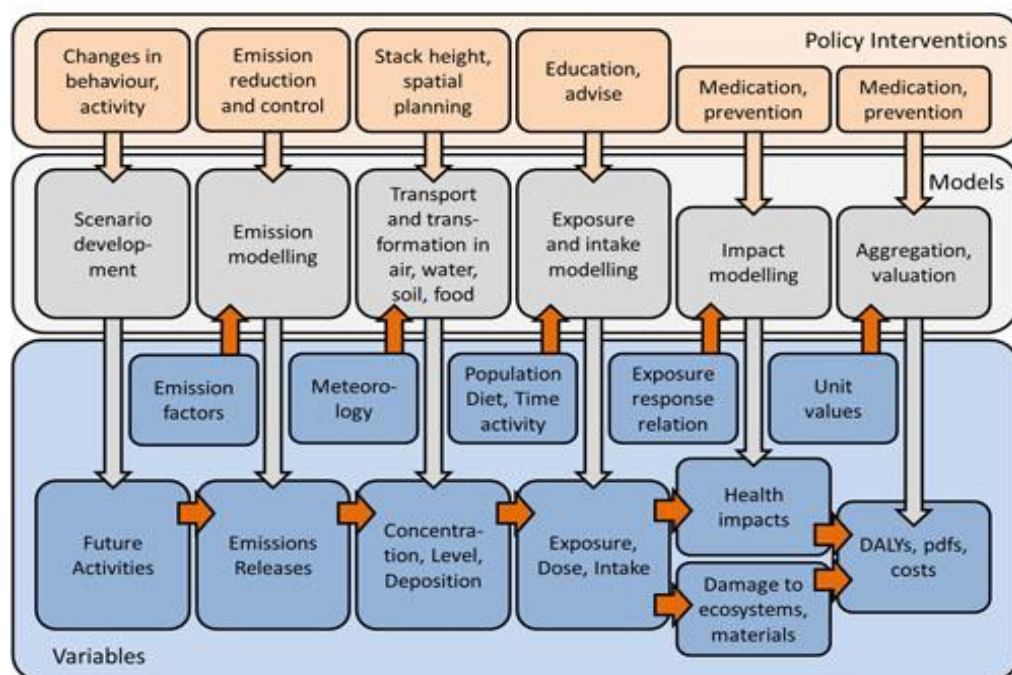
Policy Interventions

Changes in behaviour, activity

Emission reduction and control

Stack height, spatial planning

Education, advise

Medication, prevention

Medication, prevention

Models

Scenario development

Emission modelling

Transport and transformation in air, water, soil, food

Exposure and intake modelling

Impact modelling

Aggregation, valuation

Emission factors

Meteorology

Population Diet, Time activity

Exposure response relation

Unit values

Future Activities

Emissions Releases

Concentration, Level, Deposition

Exposure, Dose, Intake

Health impacts

Damage to ecosystems, materials

DALYs, pdfs, costs

Variables